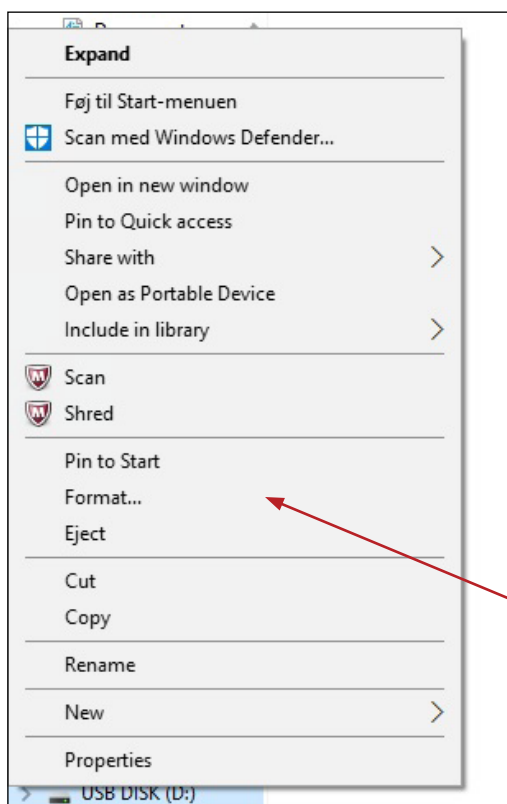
Expand

Føj til Start-menuen
Scan med Windows Defender...

Open in new window
Pin to Quick access
Share with
Open as Portable Device
Include in library

Scan
Shred

Pin to Start
Format...
Eject

Cut
Copy

Rename

New

Properties

USB DISK (D:)